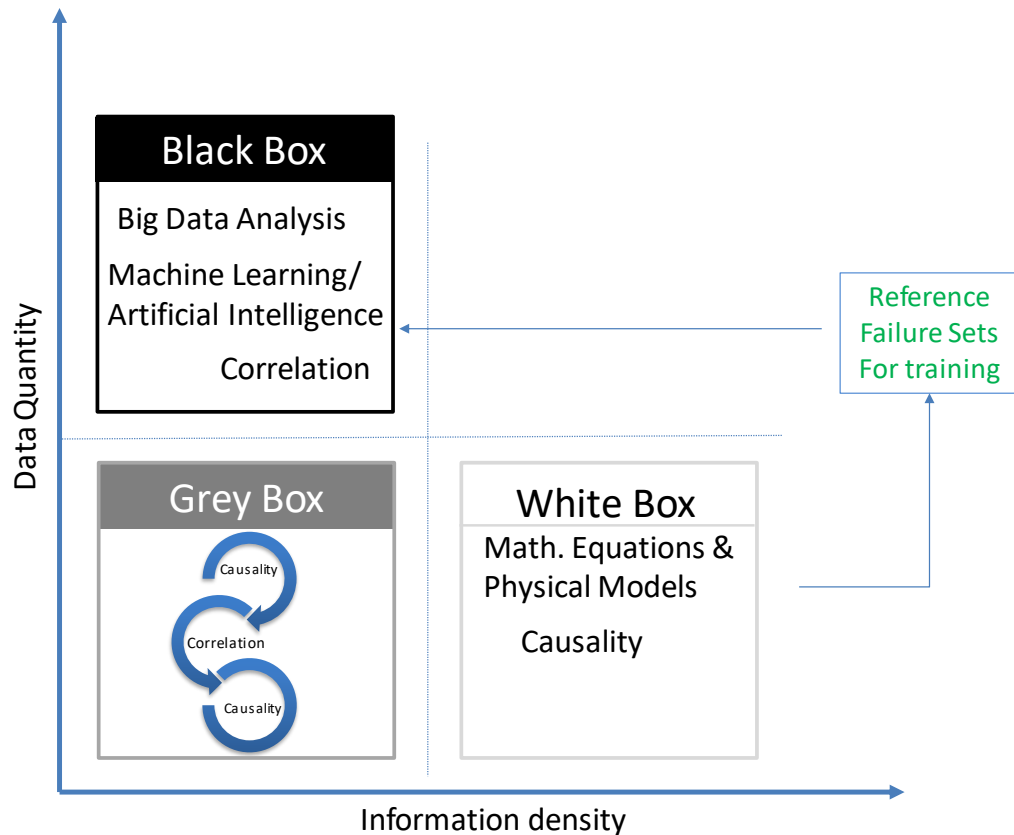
Black Box

Big Data Analysis

Machine Learning/ Artificial Intelligence

Correlation

Reference Failure Sets For training

Data Quantity

Grey Box

Causality

Correlation

Causality

White Box

Math. Equations & Physical Models

Causality

Information density